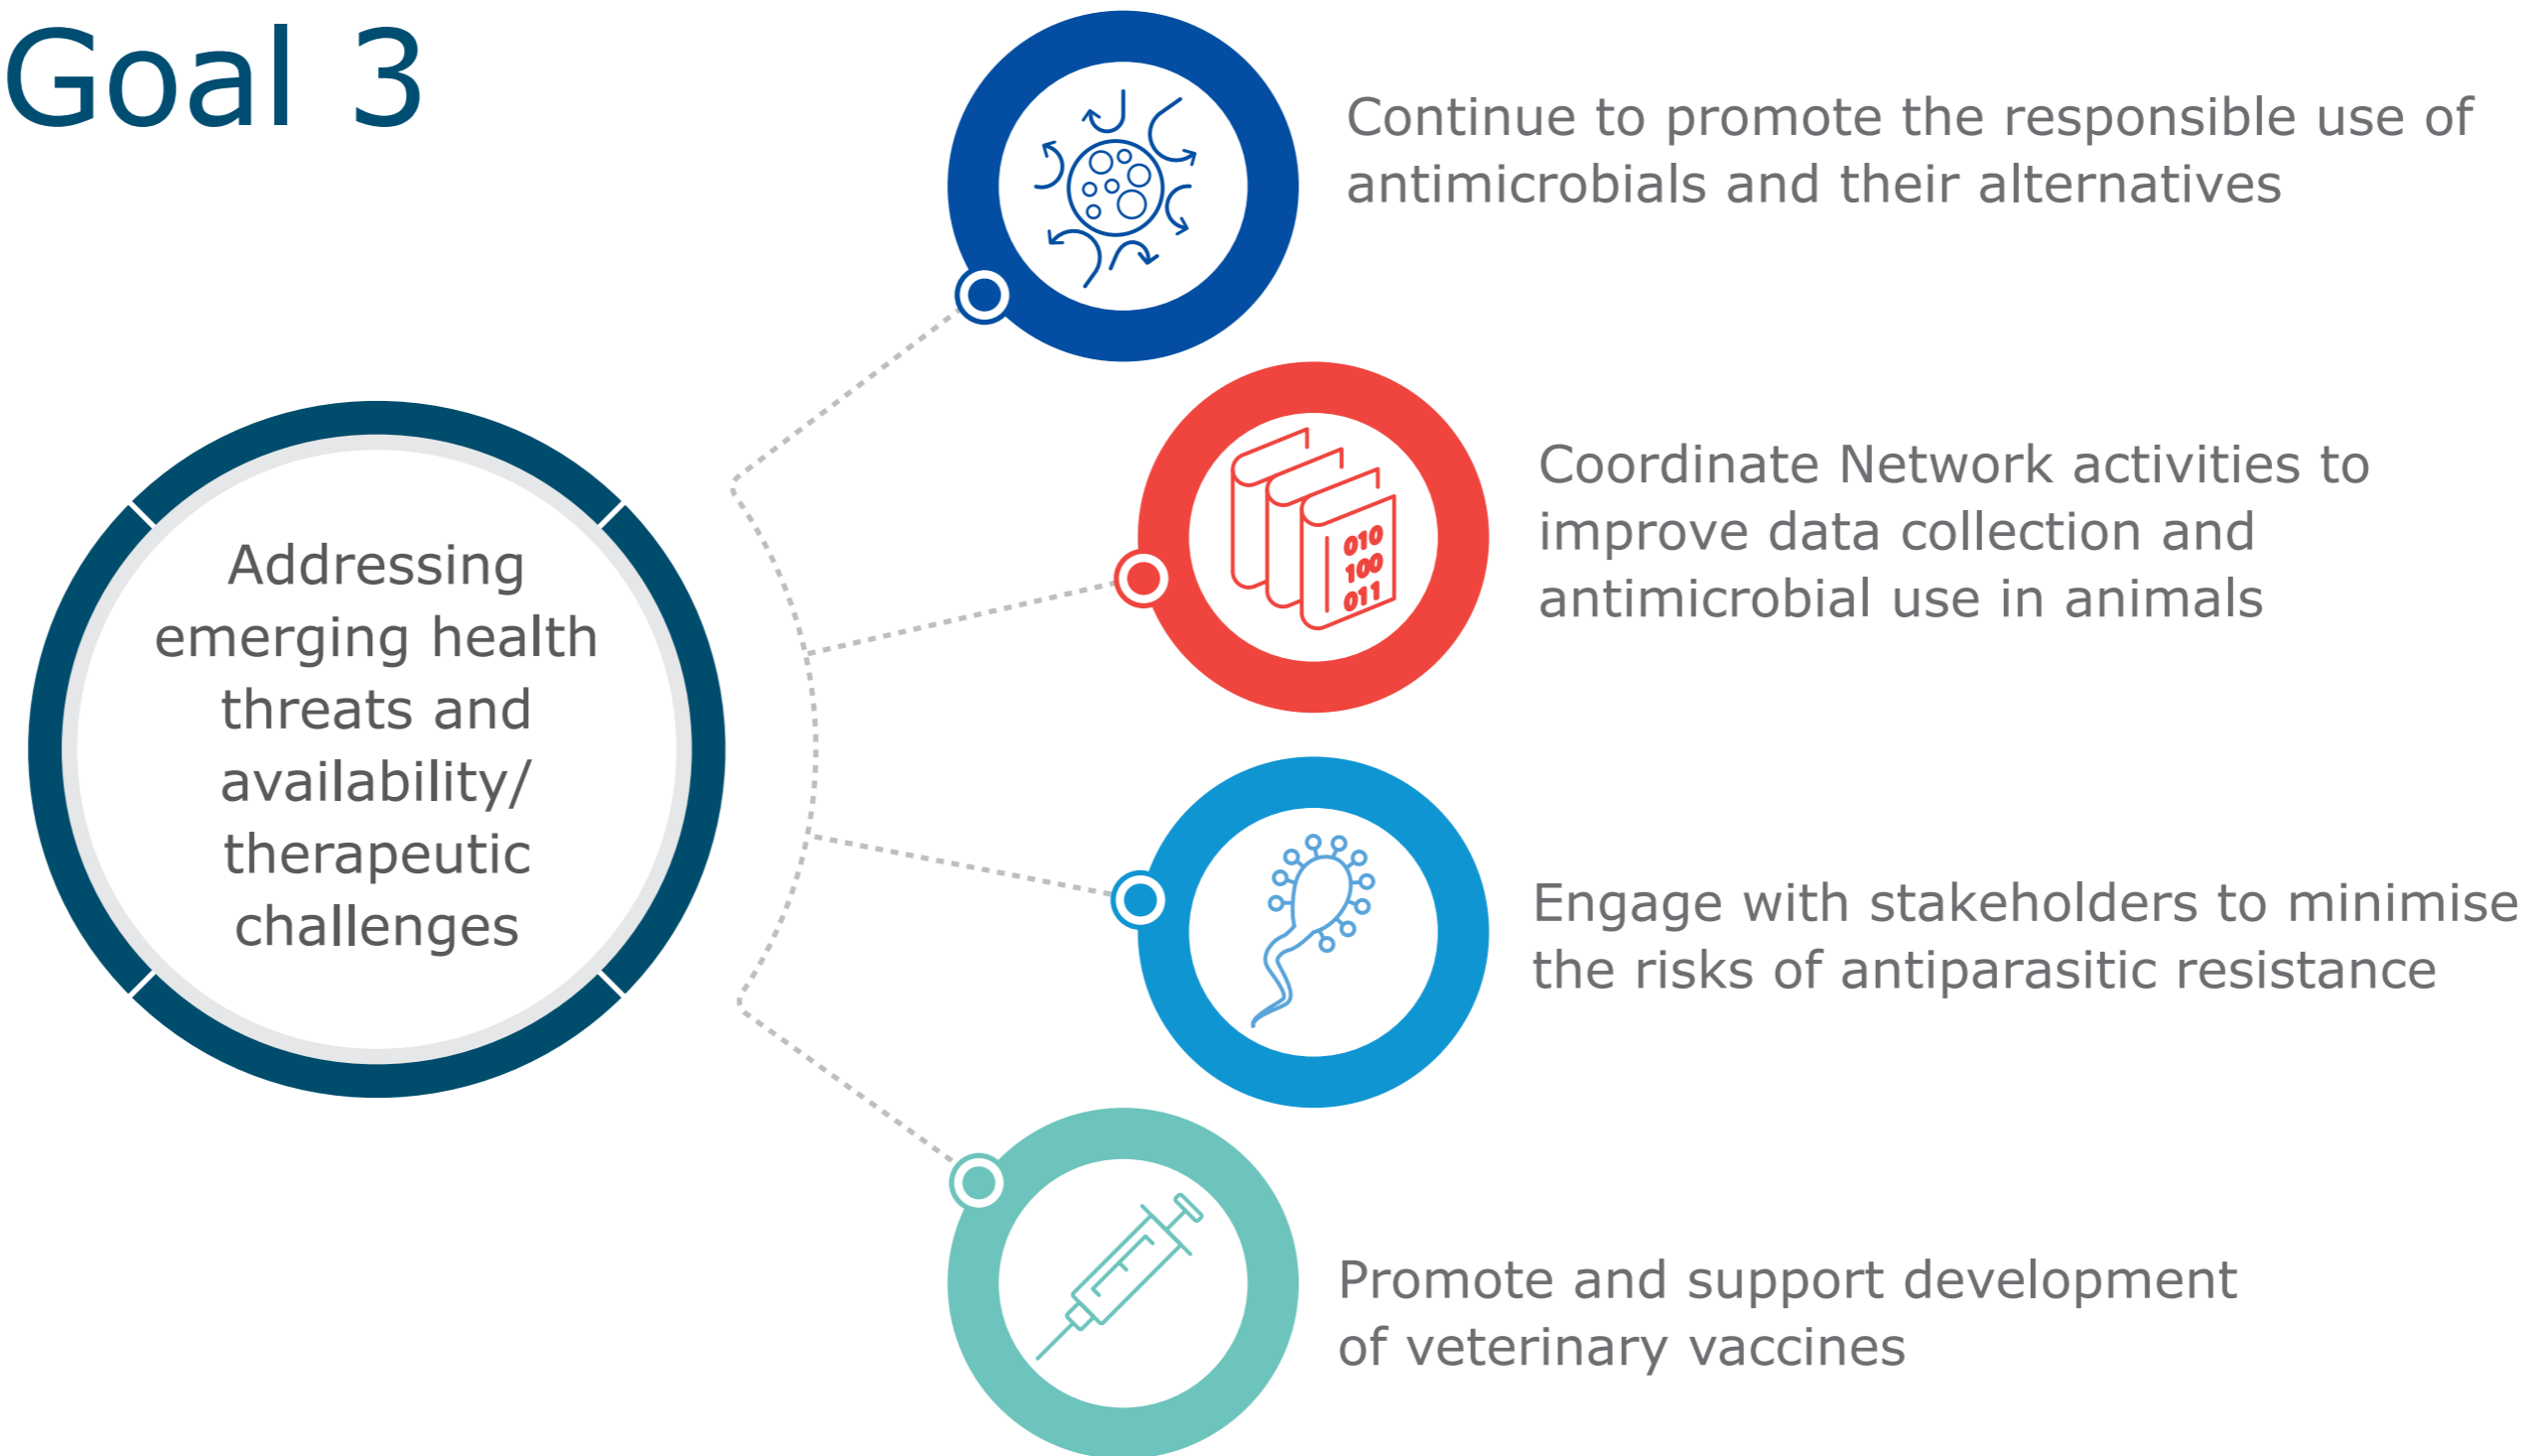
Goal 3

Addressing emerging health threats and availability/ therapeutic challenges

Continue to promote the responsible use of antimicrobials and their alternatives

010
100
011

Coordinate Network activities to improve data collection and antimicrobial use in animals

Engage with stakeholders to minimise the risks of antiparasitic resistance

Promote and support development of veterinary vaccines